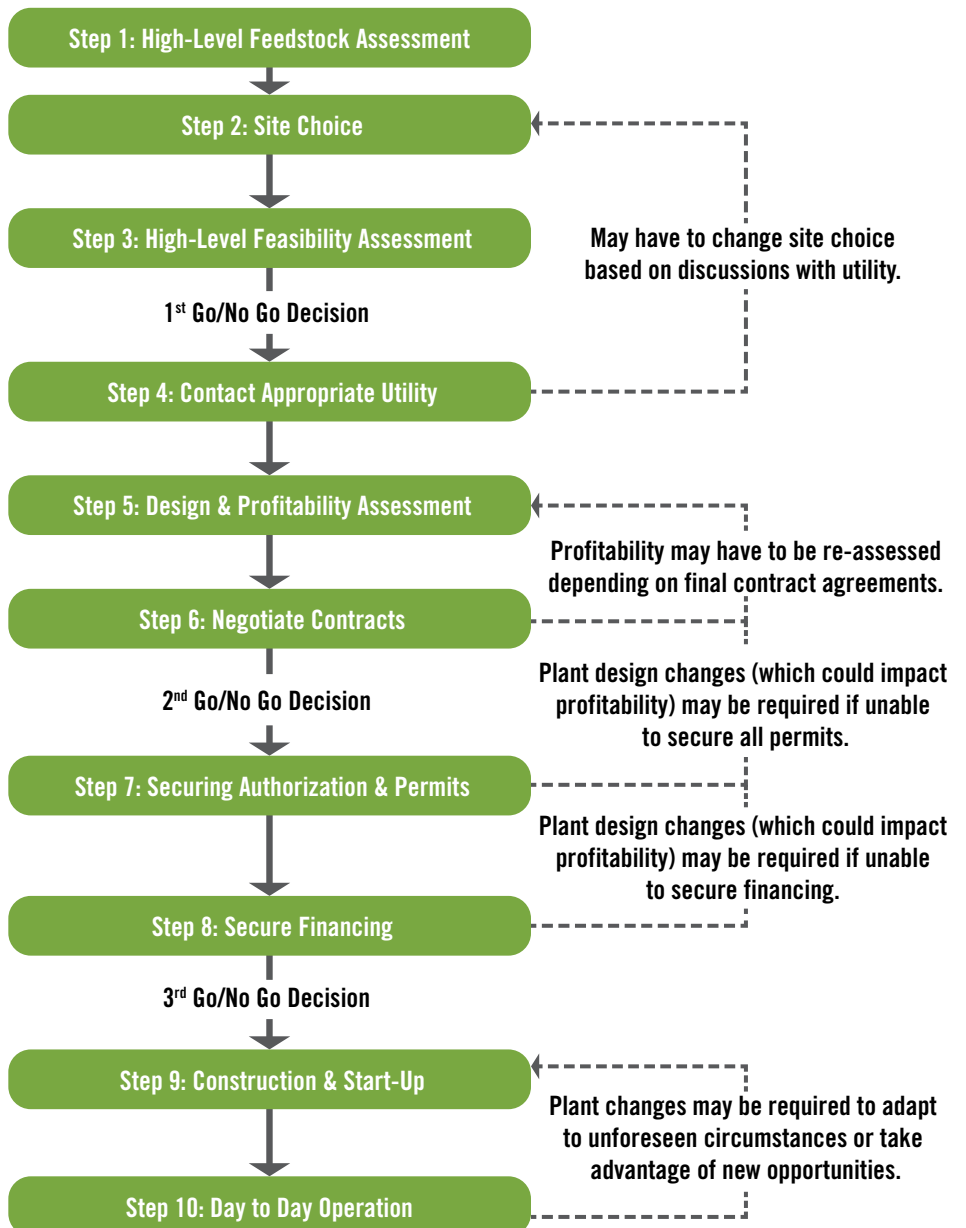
Step 1: High-Level Feedstock Assessment

Step 2: Site Choice

Step 3: High-Level Feasibility Assessment

May have to change site choice based on discussions with utility.

1$^{st}$ Go/No Go Decision

Step 4: Contact Appropriate Utility

Step 5: Design & Profitability Assessment

Profitability may have to be re-assessed depending on final contract agreements.

Step 6: Negotiate Contracts

Plant design changes (which could impact profitability) may be required if unable to secure all permits.

2$^{nd}$ Go/No Go Decision

Step 7: Securing Authorization & Permits

Plant design changes (which could impact profitability) may be required if unable to secure financing.

Step 8: Secure Financing

3$^{rd}$ Go/No Go Decision

Step 9: Construction & Start-Up

Plant changes may be required to adapt to unforeseen circumstances or take advantage of new opportunities.

Step 10: Day to Day Operation